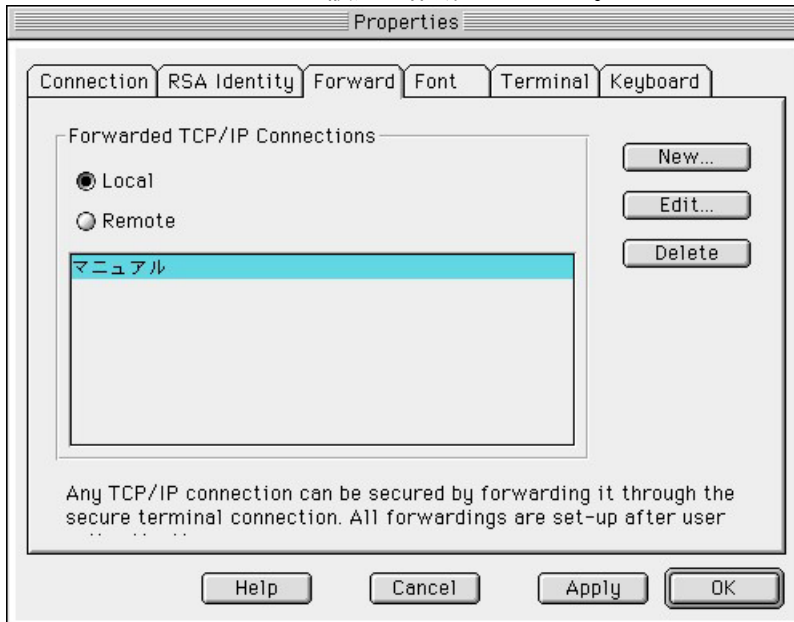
Properties

Connection | RSA Identity | Forward | Font | Terminal | Keyboard

Forwarded TCP/IP Connections

Local

Remote

マニュアル

New...

Edit...

Delete

Any TCP/IP connection can be secured by forwarding it through the secure terminal connection. All forwardings are set-up after user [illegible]

Help

Cancel

Apply

OK